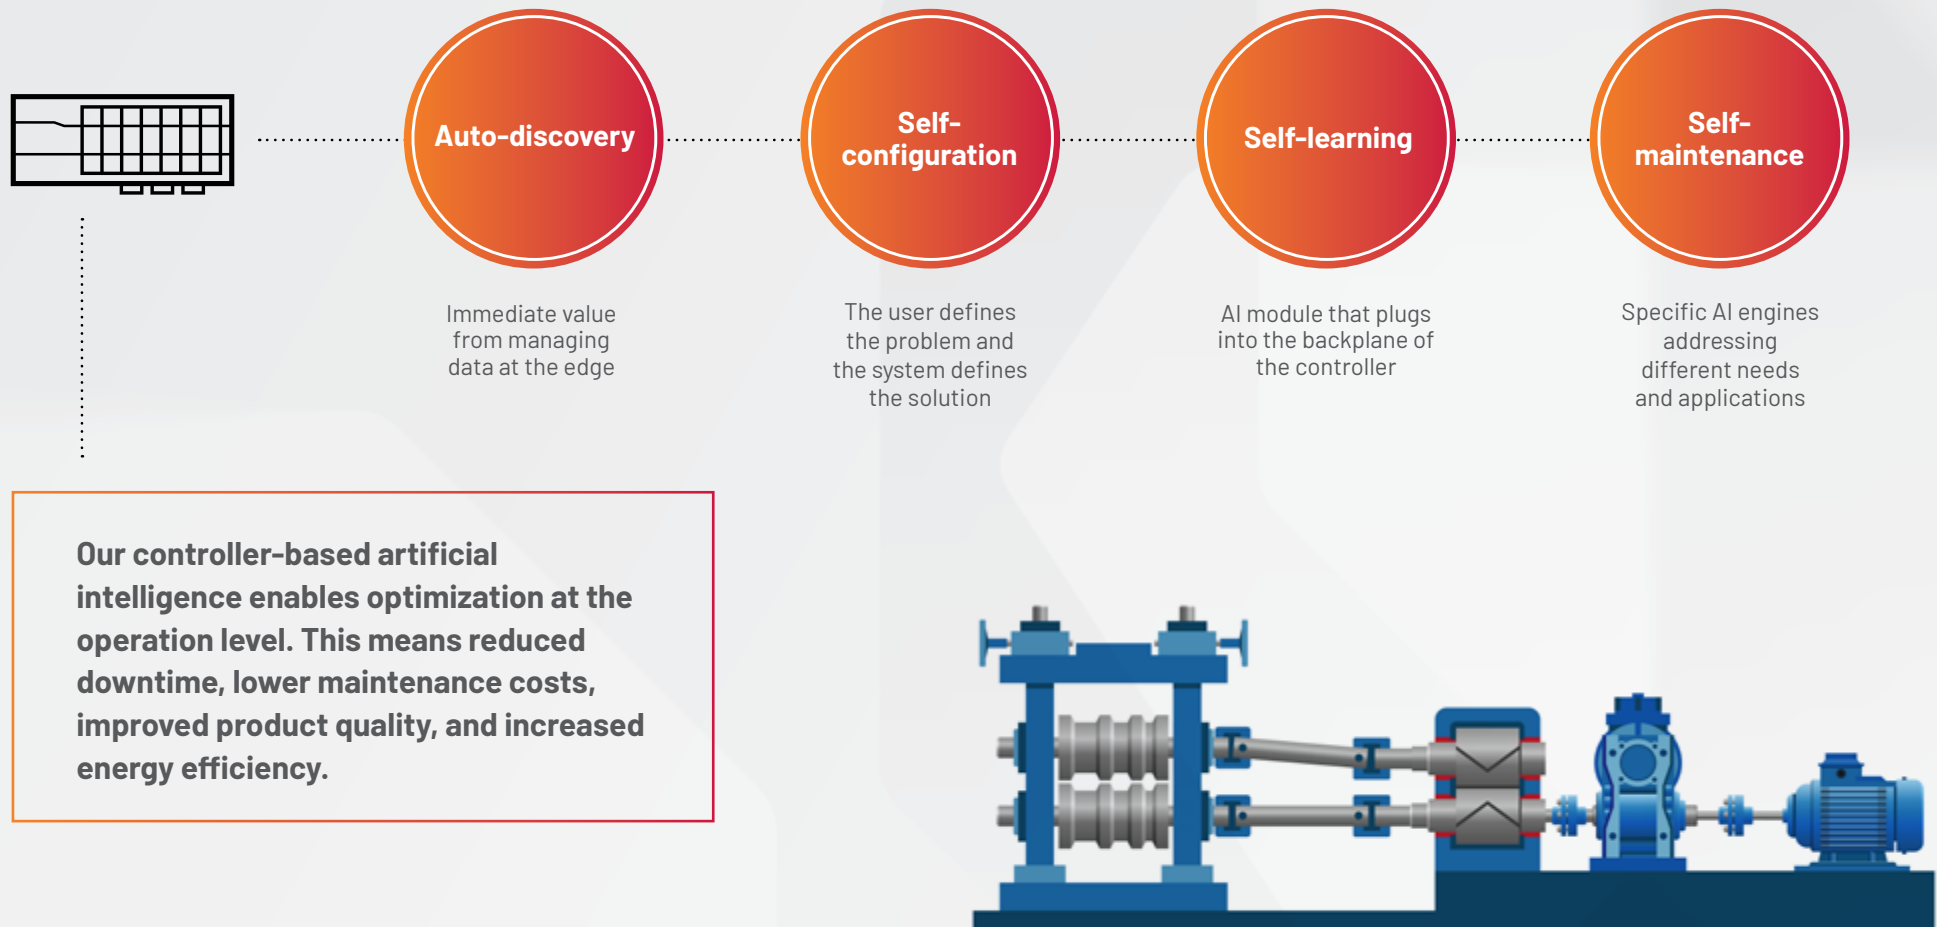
Auto-discovery

Immediate value from managing data at the edge

Self-configuration

The user defines the problem and the system defines the solution

Self-learning

AI module that plugs into the backplane of the controller

Self-maintenance

Specific AI engines addressing different needs and applications

Our controller-based artificial intelligence enables optimization at the operation level. This means reduced downtime, lower maintenance costs, improved product quality, and increased energy efficiency.